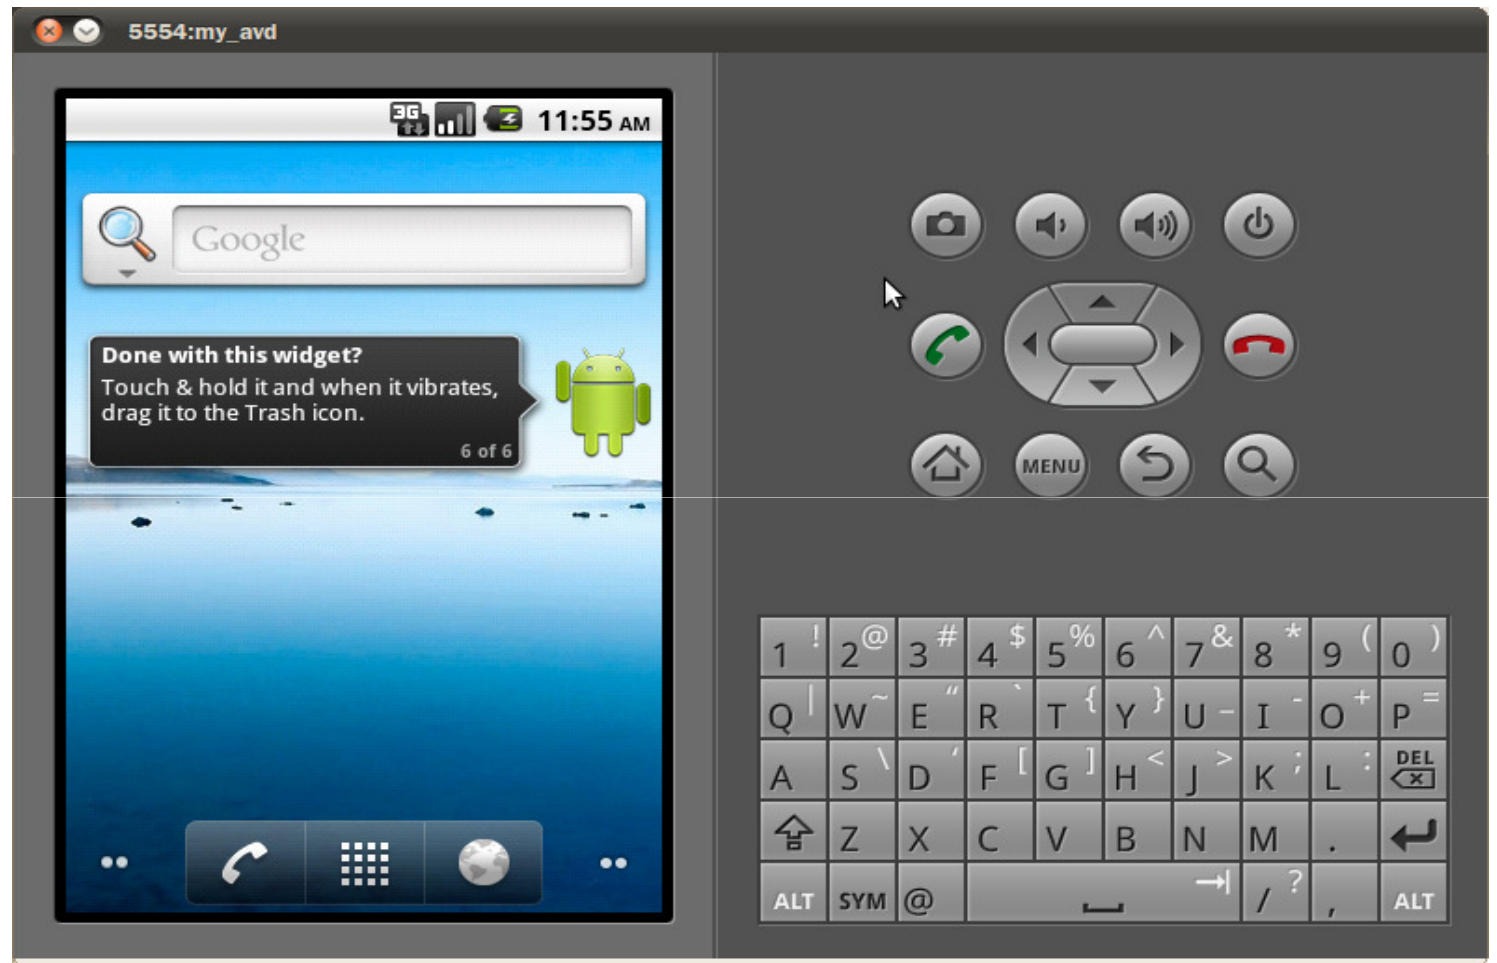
5554:my_avd

3G 11:55 AM

Google

Done with this widget?
Touch & hold it and when it vibrates, drag it to the Trash icon.
6 of 6

MENU

| 1 ! | 2 @ | 3 # | 4 $ | 5 % | 6 ^ | 7 & | 8 * | 9 ( | 0 ) |
|---|---|---|---|---|---|---|---|---|---|
| Q \| | W ~ | E " | R ` | T { | Y } | U - | I - | O + | P = |
| A | S \ | D ' | F [ | G ] | H < | J > | K ; | L : | DEL |
| | Z | X | C | V | B | N | M | . | |
| ALT | SYM | @ | | | | | / ? | , | ALT |